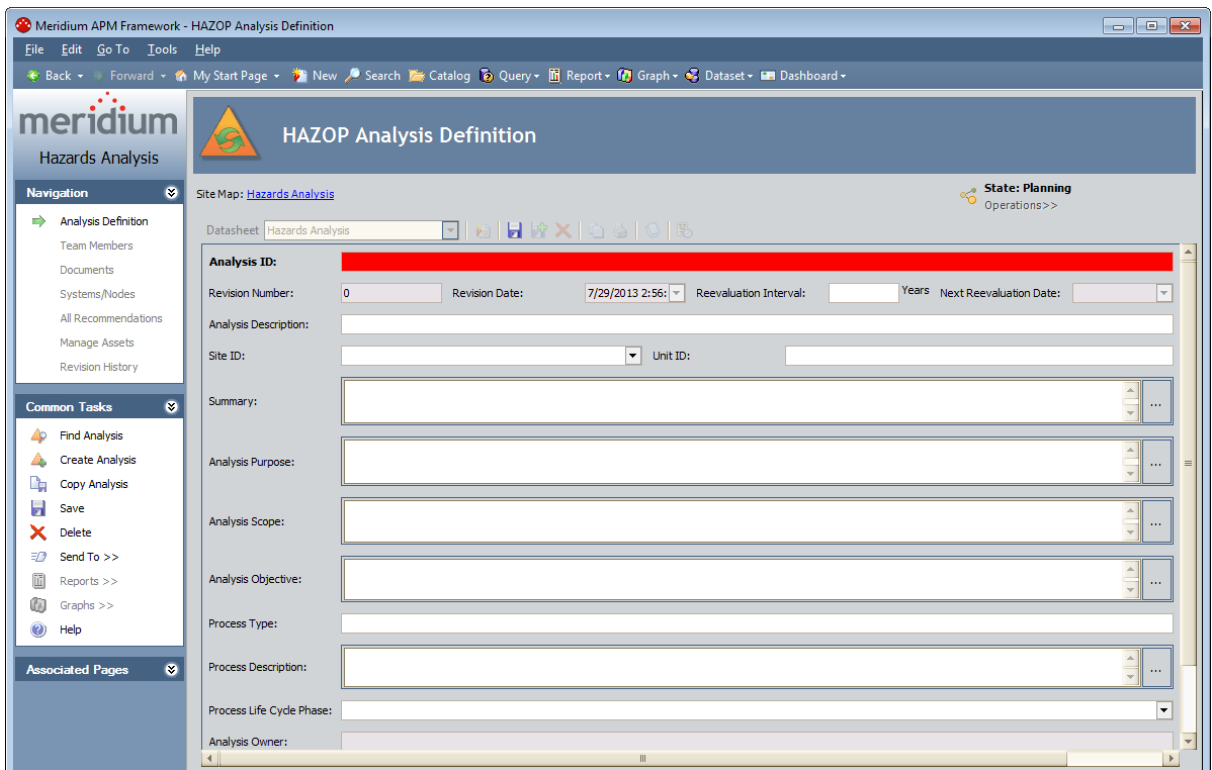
Meridium APM Framework - HAZOP Analysis Definition

File Edit Go To Tools Help

Back Forward My Start Page New Search Catalog Query Report Graph Dataset Dashboard

meridium
Hazards Analysis

HAZOP Analysis Definition

Navigation
Analysis Definition
Team Members
Documents
Systems/Nodes
All Recommendations
Manage Assets
Revision History

Common Tasks
Find Analysis
Create Analysis
Copy Analysis
Save
Delete
Send To >>
Reports >>
Graphs >>
Help

Associated Pages

Site Map: Hazards Analysis

State: Planning
Operations>>

Datasheet Hazards Analysis

Analysis ID:
Revision Number: 0
Revision Date: 7/29/2013 2:56:
Reevaluation Interval:
Years
Next Reevaluation Date:
Analysis Description:
Site ID:
Unit ID:
Summary:
Analysis Purpose:
Analysis Scope:
Analysis Objective:
Process Type:
Process Description:
Process Life Cycle Phase:
Analysis Owner: